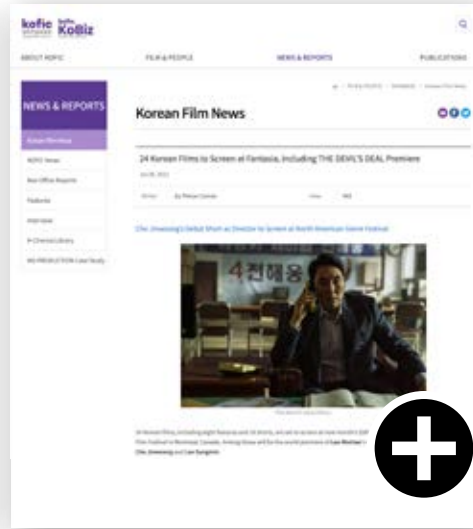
kofic KoBiz

ABOUT KOFIC

FILM & PEOPLE

NEWS & REPORTS

PUBLICATIONS

NEWS & REPORTS

Korean Film News

KOFIC News

Box Office Reports

Features

Interview

K-Cinema Library

Korean Film News

24 Korean Films to Screen at Fantasia, Including THE DEVIL'S DEAL Premiere

Cho Jinwoong's Debut Short as Director to Screen at North American Genre Festival

4 천해웅

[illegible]